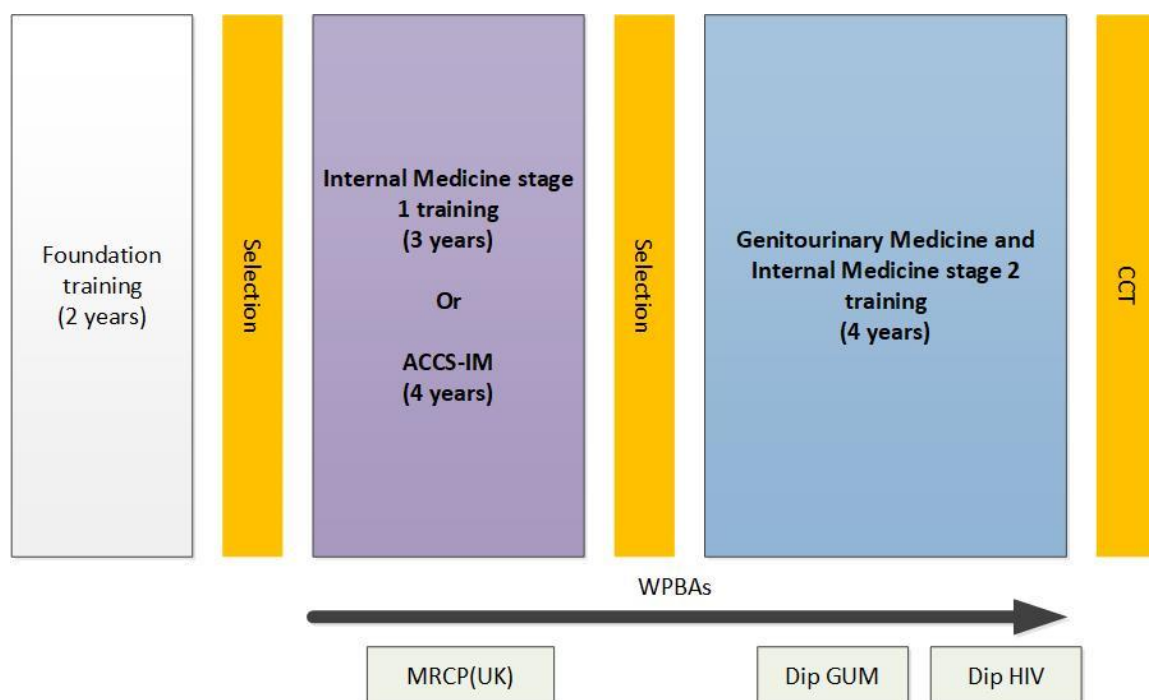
Foundation training (2 years)

Selection

Internal Medicine stage 1 training (3 years)

Or

ACCS-IM (4 years)

Selection

Genitourinary Medicine and Internal Medicine stage 2 training (4 years)

CCT

WPBAs

MRCP(UK)

Dip GUM

Dip HIV